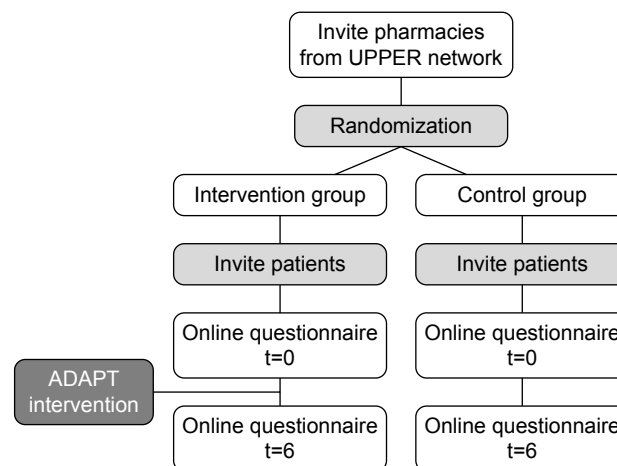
Invite pharmacies from UPPER network

Randomization

Intervention group

Control group

Invite patients

Invite patients

Online questionnaire t=0

Online questionnaire t=0

ADAPT intervention

Online questionnaire t=6

Online questionnaire t=6